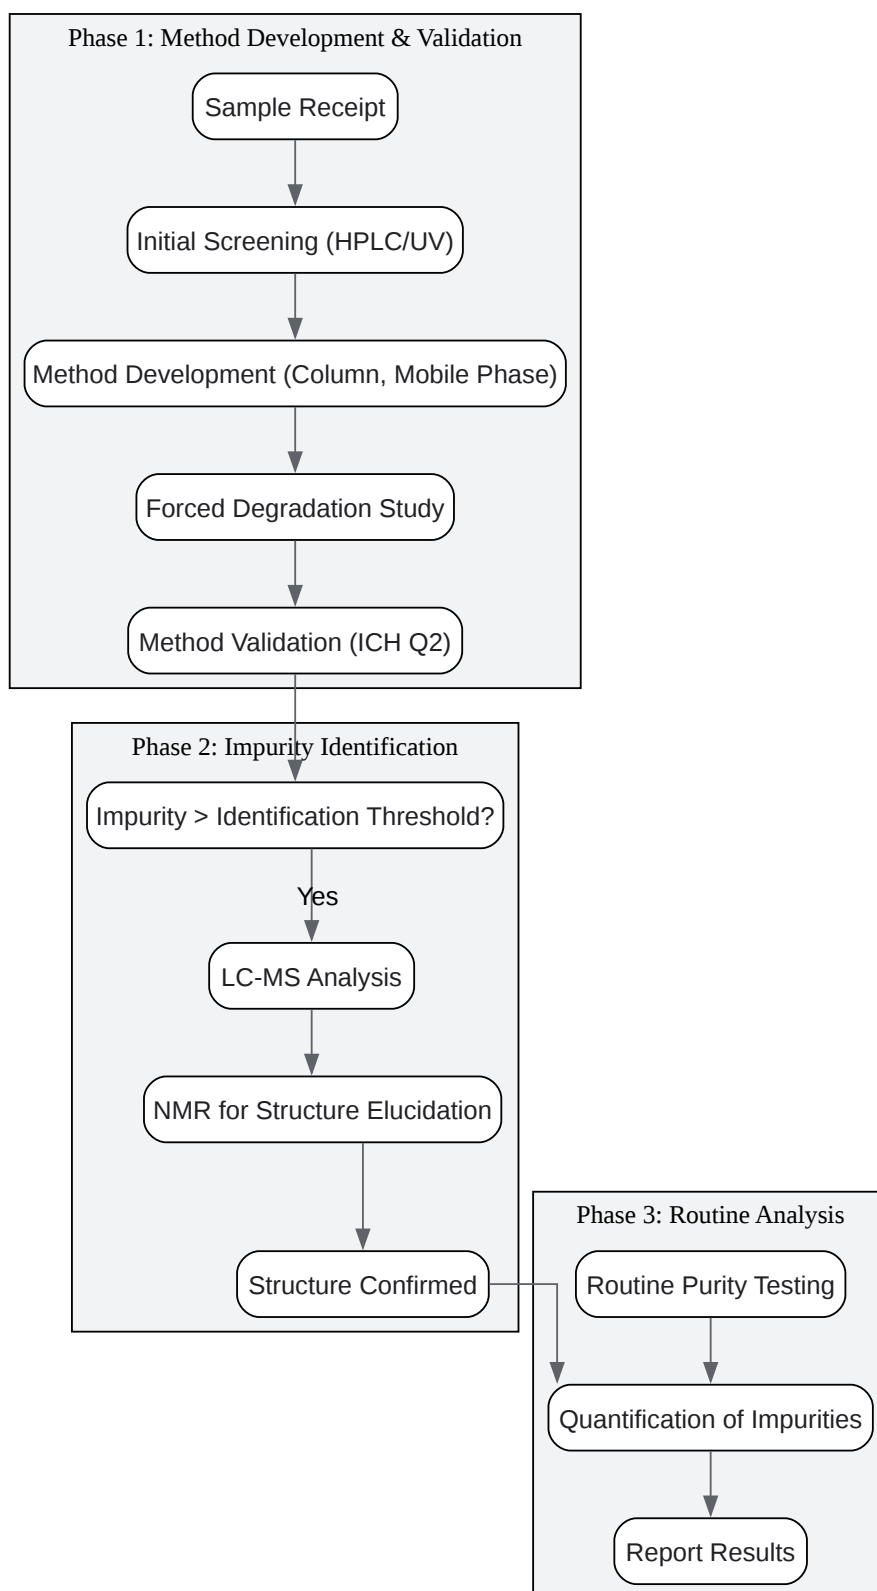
Phase 1: Method Development & Validation

Sample Receipt

Initial Screening (HPLC/UV)

Method Development (Column, Mobile Phase)

Forced Degradation Study

Method Validation (ICH Q2)

Phase 2: Impurity Identification

Impurity > Identification Threshold?

Yes

LC-MS Analysis

NMR for Structure Elucidation

Structure Confirmed

Phase 3: Routine Analysis

Routine Purity Testing

Quantification of Impurities

Report Results